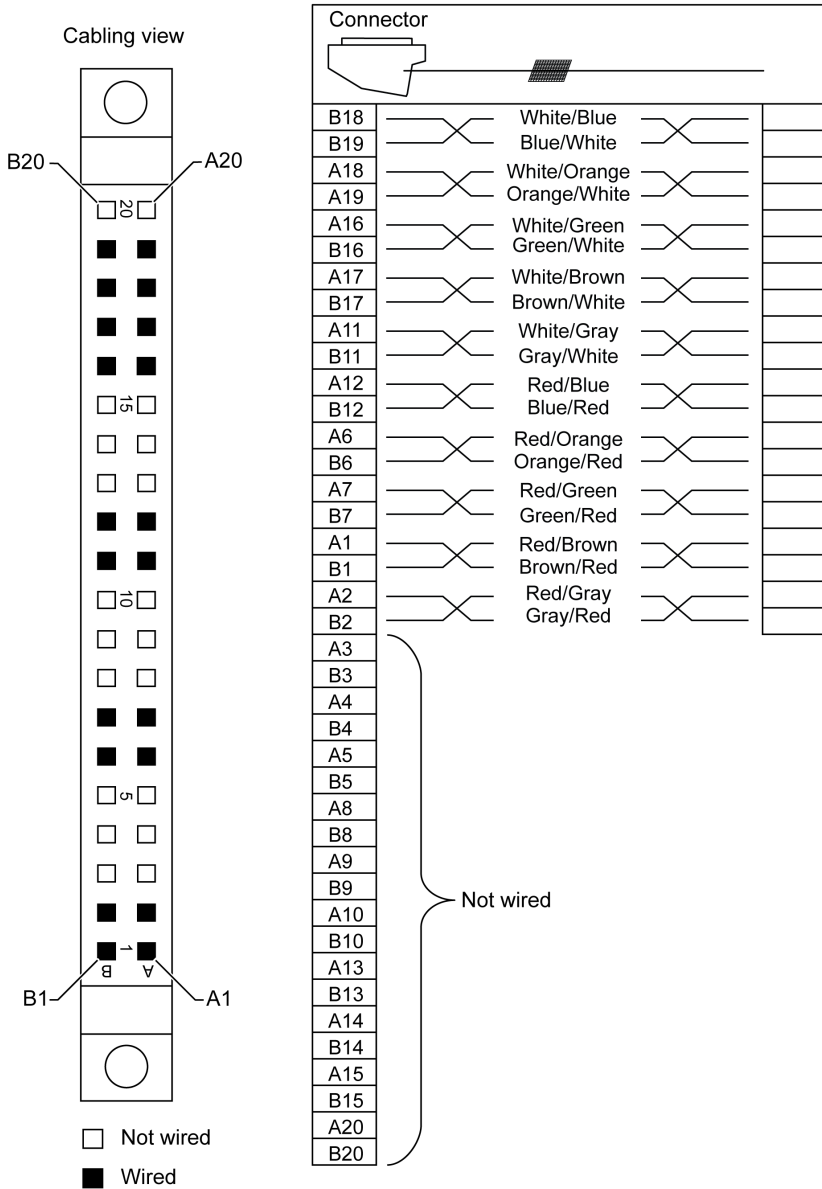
Cabling view

B20 A20

20

15

10

5

1

B A

B1 A1

Not wired

Wired

Connector

| | | |
|---|---|---|
| B18 | White/Blue | |
| B19 | Blue/White | |
| A18 | White/Orange | |
| A19 | Orange/White | |
| A16 | White/Green | |
| B16 | Green/White | |
| A17 | White/Brown | |
| B17 | Brown/White | |
| A11 | White/Gray | |
| B11 | Gray/White | |
| A12 | Red/Blue | |
| B12 | Blue/Red | |
| A6 | Red/Orange | |
| B6 | Orange/Red | |
| A7 | Red/Green | |
| B7 | Green/Red | |
| A1 | Red/Brown | |
| B1 | Brown/Red | |
| A2 | Red/Gray | |
| B2 | Gray/Red | |
| A3 | Not wired | |
| B3 | | |
| A4 | | |
| B4 | | |
| A5 | | |
| B5 | | |
| A8 | | |
| B8 | | |
| A9 | | |
| B9 | | |
| A10 | | |
| B10 | | |
| A13 | | |
| B13 | | |
| A14 | | |
| B14 | | |
| A15 | | |
| B15 | | |
| A20 | | |
| B20 | | |